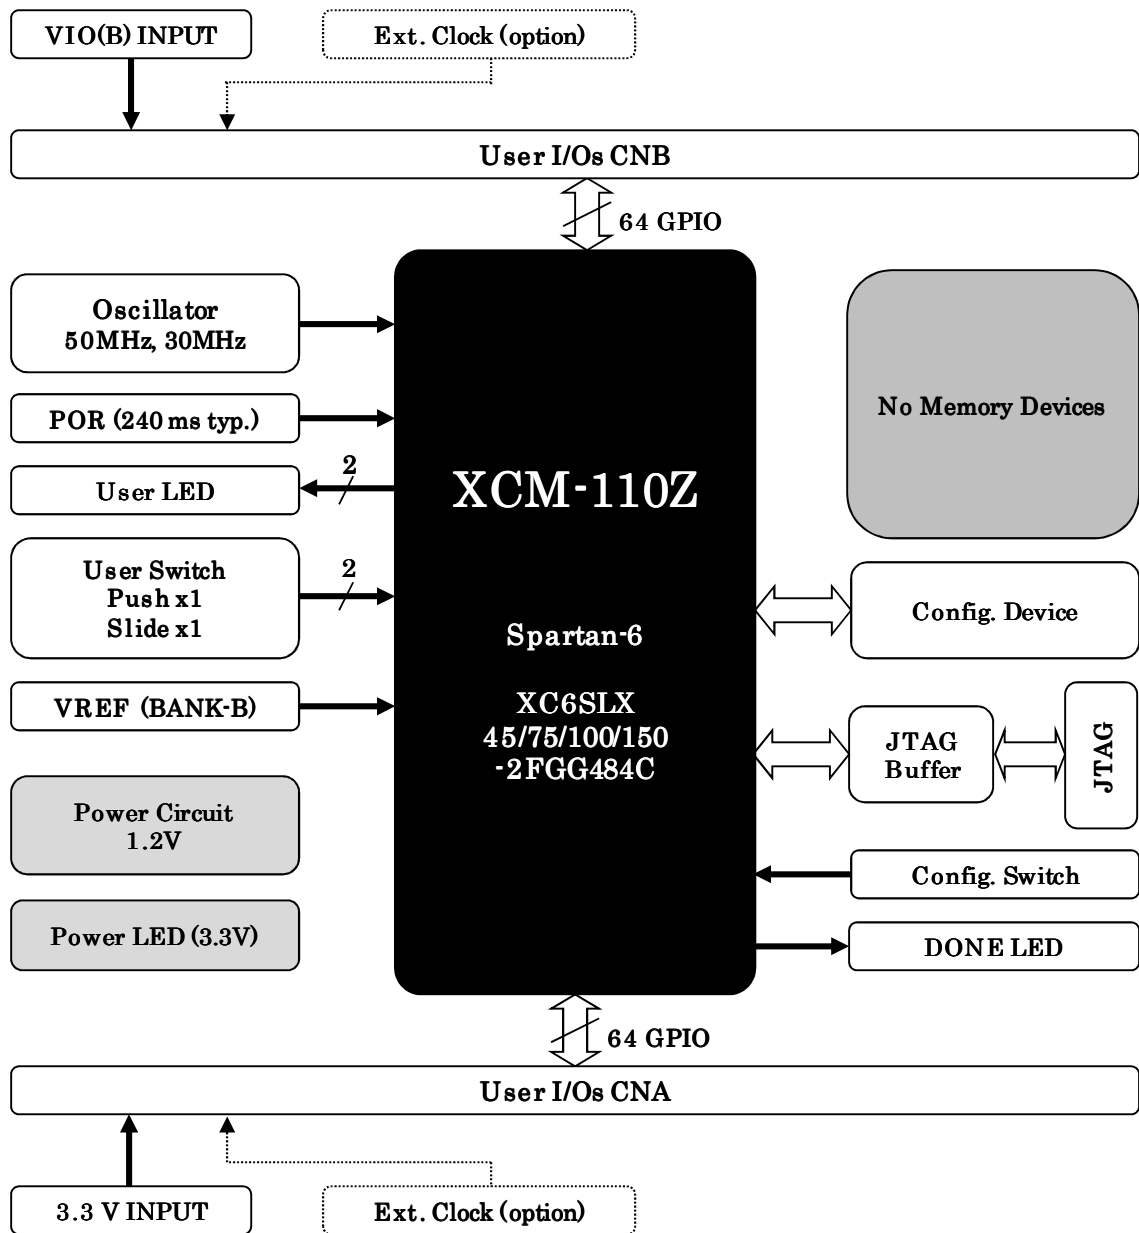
VIO(B) INPUT

Ext. Clock (option)

User I/Os CNB

64 GPIO

Oscillator
50MHz, 30MHz

POR (240 ms typ.)

User LED

2

User Switch
Push x1
Slide x1

2

VREF (BANK-B)

Power Circuit
1.2V

Power LED (3.3V)

XCM-110Z

Spartan-6

XC6SLX
45/75/100/150
-2FGG484C

No Memory Devices

Config. Device

JTAG
Buffer

JTAG

Config. Switch

DONE LED

64 GPIO

User I/Os CNA

3.3 V INPUT

Ext. Clock (option)